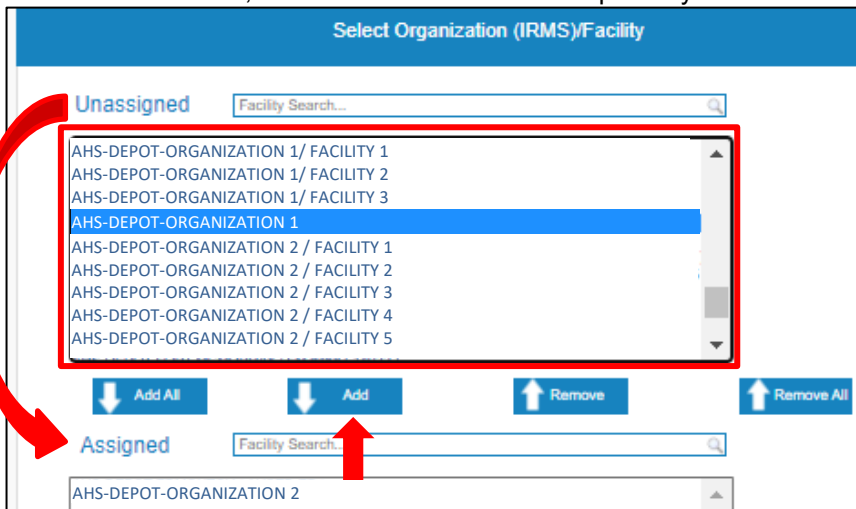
Select Organization (IRMS)/Facility

Unassigned

Facility Search...

AHS-DEPOT-ORGANIZATION 1/ FACILITY 1
AHS-DEPOT-ORGANIZATION 1/ FACILITY 2
AHS-DEPOT-ORGANIZATION 1/ FACILITY 3
AHS-DEPOT-ORGANIZATION 1
AHS-DEPOT-ORGANIZATION 2 / FACILITY 1
AHS-DEPOT-ORGANIZATION 2 / FACILITY 2
AHS-DEPOT-ORGANIZATION 2 / FACILITY 3
AHS-DEPOT-ORGANIZATION 2 / FACILITY 4
AHS-DEPOT-ORGANIZATION 2 / FACILITY 5
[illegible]

Add All

Add

Remove

Remove All

Assigned

Facility Search...

AHS-DEPOT-ORGANIZATION 2